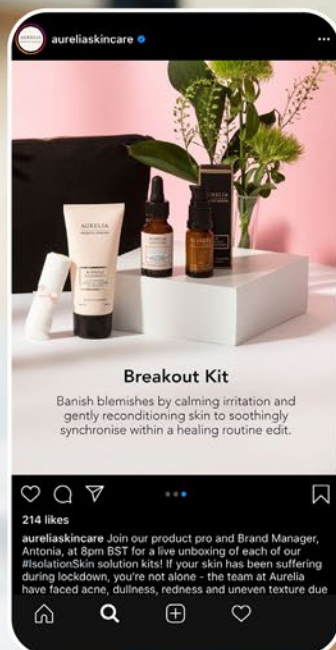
aureliaskincare

AURELIA

Breakout Kit

Banish blemishes by calming irritation and gently reconditioning skin to soothingly synchronise within a healing routine edit.

214 likes

aureliaskincare Join our product pro and Brand Manager, Antonia, at 8pm BST for a live unboxing of each of our #IsolationSkin solution kits! If your skin has been suffering during lockdown, you're not alone - the team at Aurelia have faced acne, dullness, redness and uneven texture due